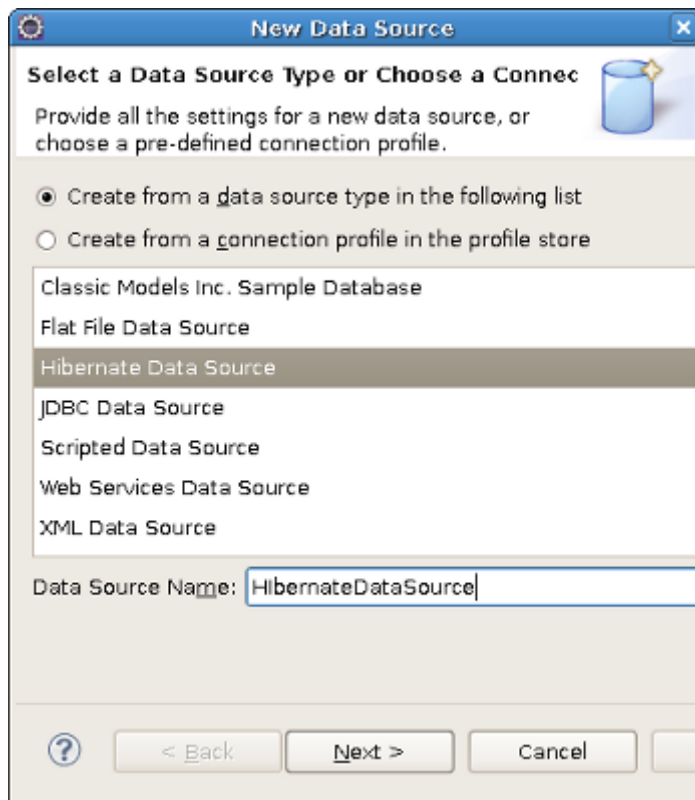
New Data Source

Select a Data Source Type or Choose a Connec

Provide all the settings for a new data source, or choose a pre-defined connection profile.

Create from a data source type in the following list

Create from a connection profile in the profile store

Classic Models Inc. Sample Database
Flat File Data Source
Hibernate Data Source
JDBC Data Source
Scripted Data Source
Web Services Data Source
XML Data Source

Data Source Name: HibernateDataSource

?

< Back

Next >

Cancel